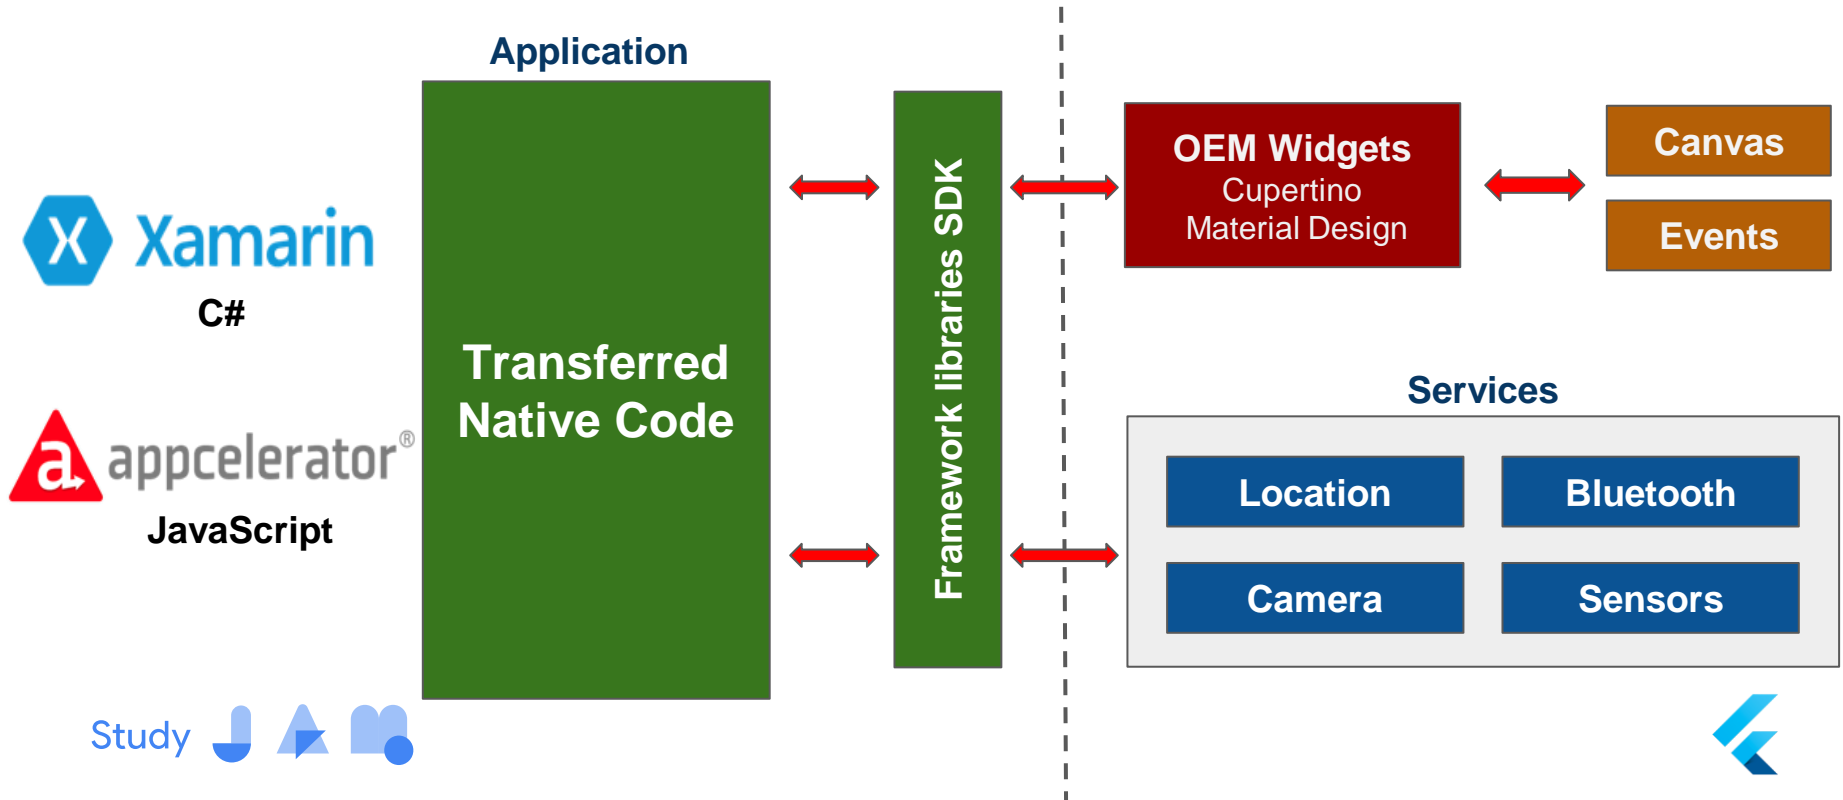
Application

Xamarin
C#

appcelerator®
JavaScript

Transferred Native Code

Framework libraries SDK

OEM Widgets
Cupertino
Material Design

Canvas

Events

Services

Location

Bluetooth

Camera

Sensors

Study